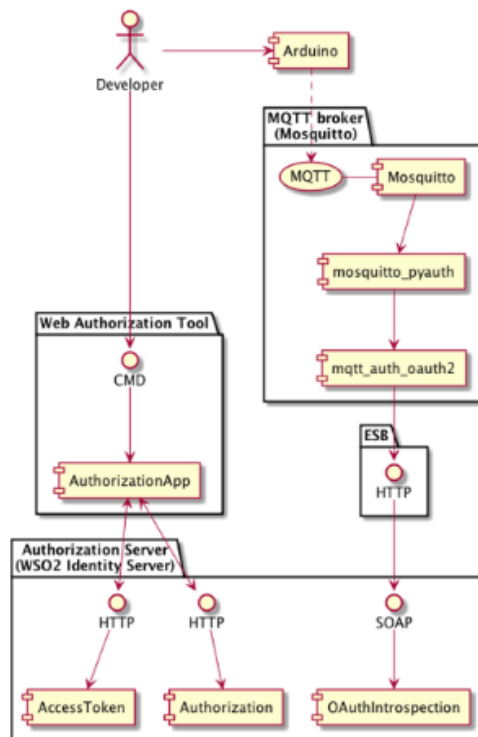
Developer

Arduino

MQTT broker
(Mosquitto)

MQTT

Mosquitto

mosquitto_pyauth

mqtt_auth_oauth2

Web Authorization Tool

CMD

AuthorizationApp

ESB

HTTP

Authorization Server
(WSO2 Identity Server)

HTTP

HTTP

SOAP

AccessToken

Authorization

OAuthIntrospection